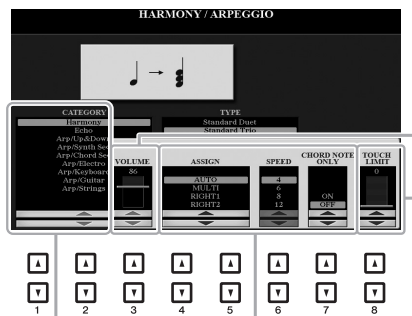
HARMONY / ARPEGGIO

CATEGORY
Harmony
Echo
Arp/Up&Down
Arp/Synth Seq
Arp/Chord Seq
Arp/Electro
Arp/Keyboard
Arp/Guitar
Arp/Strings

TYPE
Standard Duet
Standard Trio

VOLUME
86

ASSIGN
AUTO
MULTI
RIGHT1
RIGHT2

SPEED
4
6
8
12

CHORD NOTE ONLY
ON
OFF

TOUCH LIMIT
0

1 2 3 4 5 6 7 8